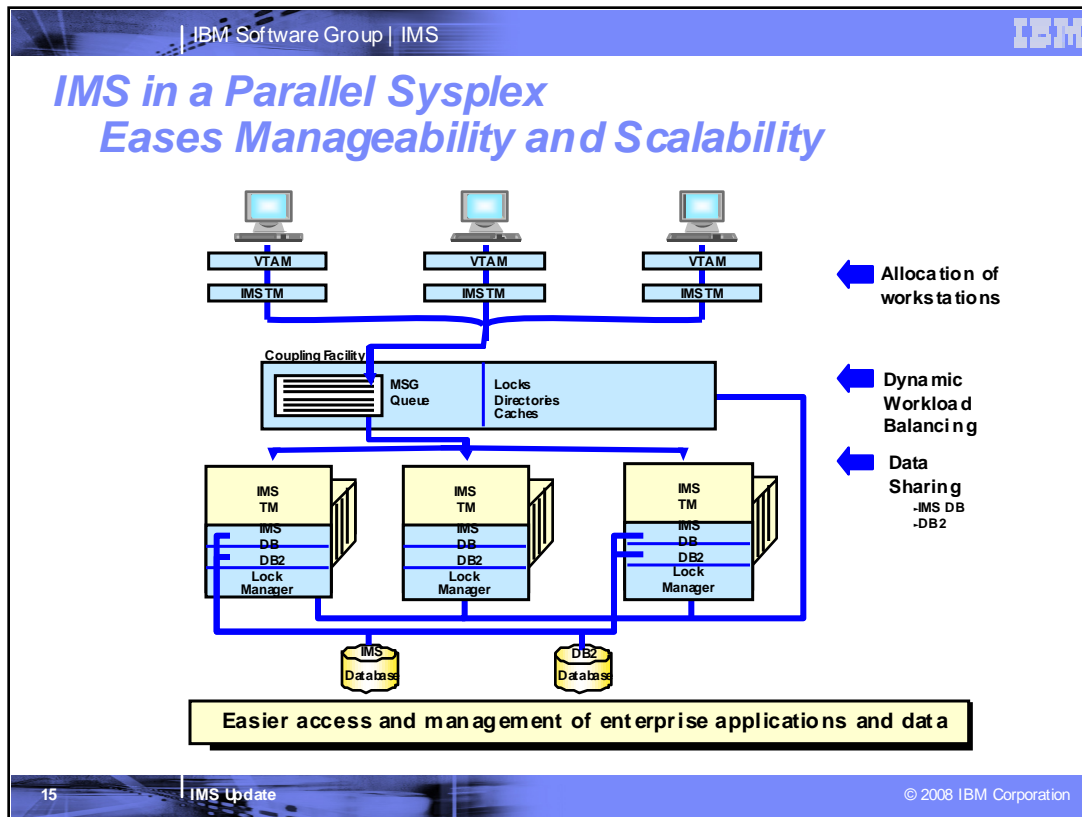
IBM Software Group | IMS

IBM

IMS in a Parallel Sysplex Eases Manageability and Scalability

VTAM
IMS TM

VTAM
IMS TM

VTAM
IMS TM

Allocation of workstations

Coupling Facility

MSG Queue

Locks
Directories
Caches

Dynamic Workload Balancing

Data Sharing
-IMS DB
-DB2

IMS TM
IMS DB
DB2
Lock Manager

IMS TM
IMS DB
DB2
Lock Manager

IMS TM
IMS DB
DB2
Lock Manager

IMS Database

DB2 Database

Easier access and management of enterprise applications and data

15

IMS Update

© 2008 IBM Corporation